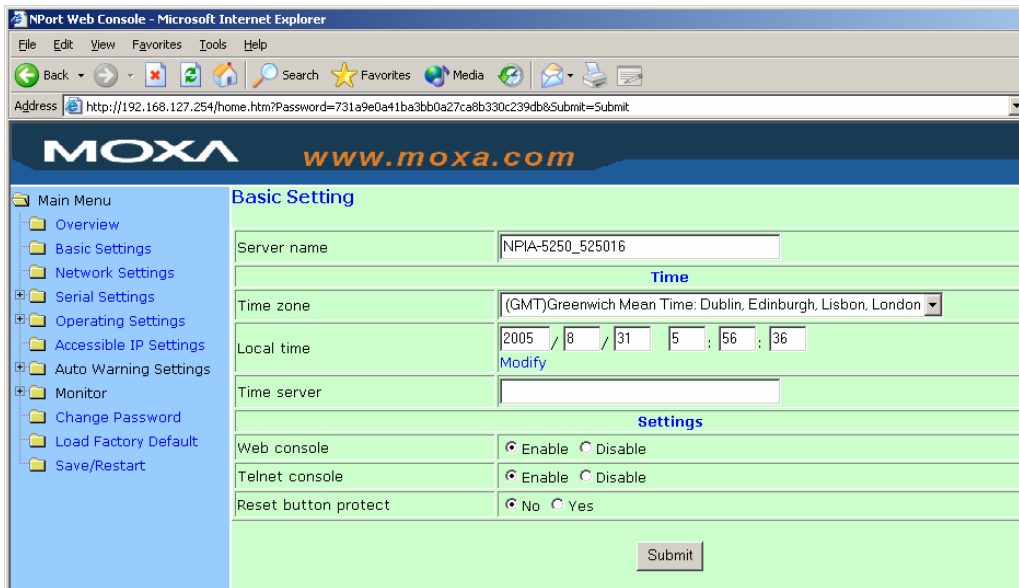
NPort Web Console - Microsoft Internet Explorer

File Edit View Favorites Tools Help

Back Search Favorites Media

Address http://192.168.127.254/home.htm?Password=731a9e0a41ba3bb0a27ca8b330c239db&Submit=Submit

MOXA www.moxa.com

Main Menu
Overview
Basic Settings
Network Settings
Serial Settings
Operating Settings
Accessible IP Settings
Auto Warning Settings
Monitor
Change Password
Load Factory Default
Save/Restart

Basic Setting

| Server name | NPIA-5250_525016 |
|---|---|
| **Time** | |
| Time zone | (GMT)Greenwich Mean Time: Dublin, Edinburgh, Lisbon, London |
| Local time | 2005 / 8 / 31 5 : 56 : 36 Modify |
| Time server | |
| **Settings** | |
| Web console | Enable Disable |
| Telnet console | Enable Disable |
| Reset button protect | No Yes |

Submit